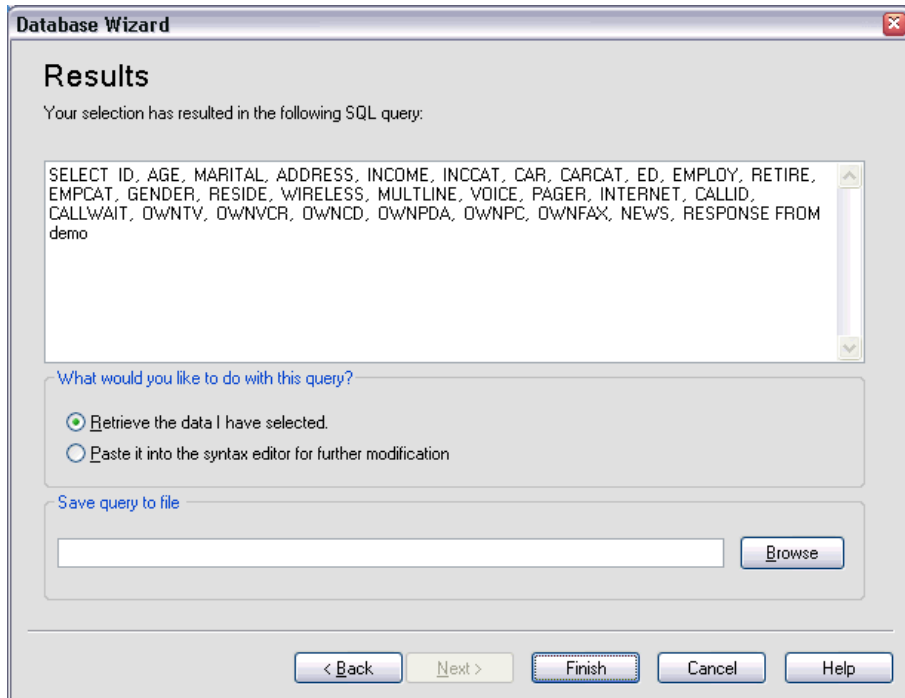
Database Wizard

Results

Your selection has resulted in the following SQL query:

SELECT ID, AGE, MARITAL, ADDRESS, INCOME, INCCAT, CAR, CARCAT, ED, EMPLOY, RETIRE, EMPCAT, GENDER, RESIDE, WIRELESS, MULTLINE, VOICE, PAGER, INTERNET, CALLID, CALLWAIT, OWNTV, OWNVCR, OWNCD, OWNPDA, OWNPC, OWNFAX, NEWS, RESPONSE FROM demo

What would you like to do with this query?

Retrieve the data I have selected.

Paste it into the syntax editor for further modification

Save query to file

Browse

< Back

Next >

Finish

Cancel

Help